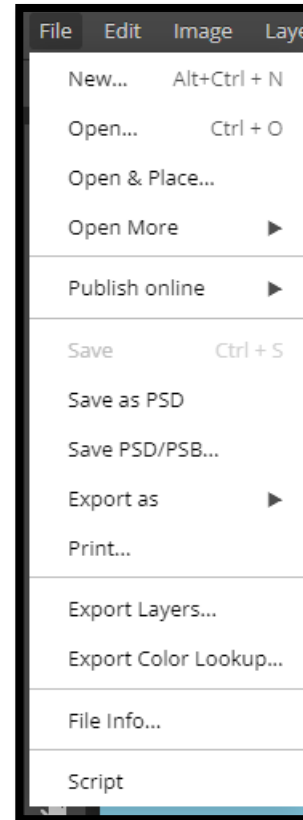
File Edit Image Laye

New... Alt+Ctrl + N

Open... Ctrl + O

Open & Place...

Open More

Publish online

Save Ctrl + S

Save as PSD

Save PSD/PSB...

Export as

Print...

Export Layers...

Export Color Lookup...

File Info...

Script